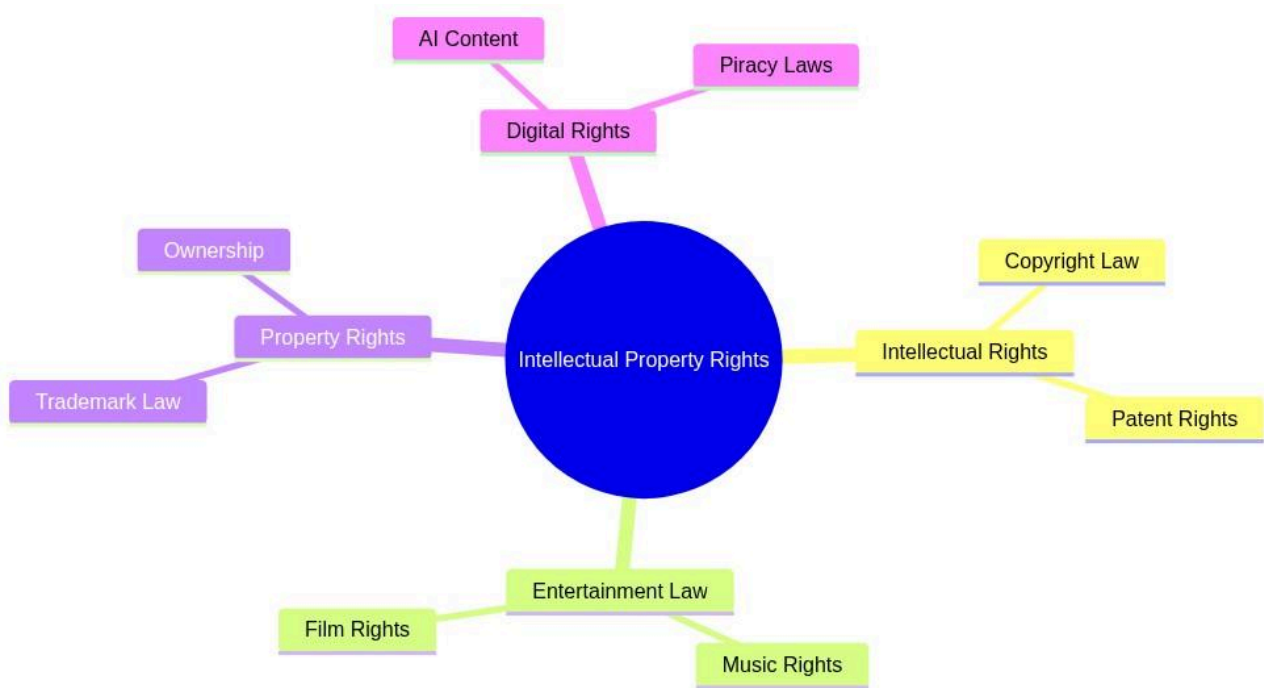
AI Content

Piracy Laws

Digital Rights

Ownership

Property Rights

Trademark Law

Intellectual Property Rights

Copyright Law

Intellectual Rights

Patent Rights

Entertainment Law

Film Rights

Music Rights